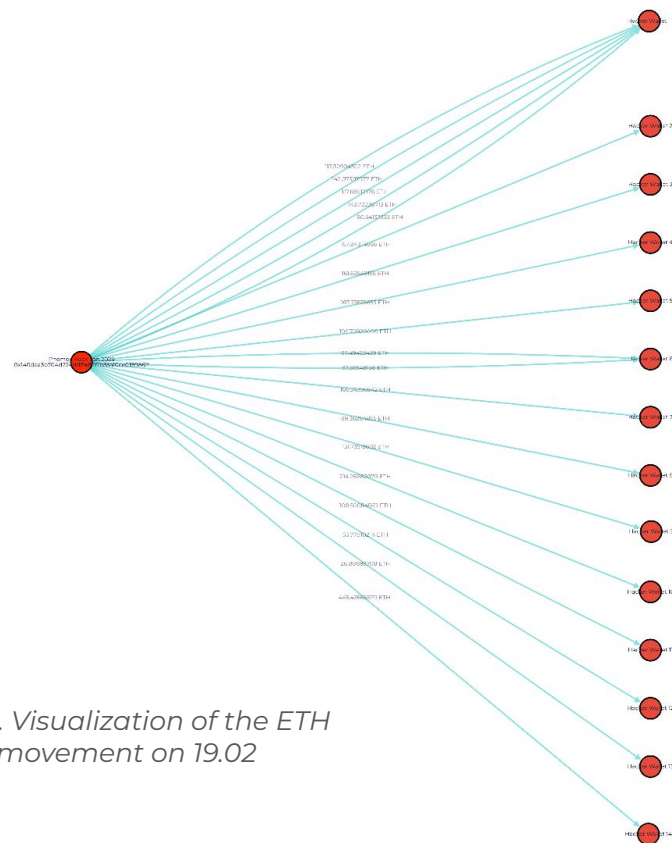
Hacker Wallet

Hacker Wallet 2

Hacker Wallet 3

Hacker Wallet 4

Hacker Wallet 5

Hacker Wallet

Hacker Wallet

Hacker Wallet

Hacker Wallet

Hacker Wallet

Hacker Wallet

Hacker Wallet

Hacker Wallet

Hacker Wallet 14

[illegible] ETH
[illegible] ETH
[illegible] ETH
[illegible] ETH
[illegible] ETH
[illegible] ETH
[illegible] ETH
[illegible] ETH
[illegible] ETH
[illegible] ETH
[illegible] ETH
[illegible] ETH
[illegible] ETH
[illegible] ETH
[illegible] ETH
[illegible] ETH
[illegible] ETH
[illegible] ETH
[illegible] ETH
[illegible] ETH

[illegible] 2023
0x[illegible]

. Visualization of the ETH
movement on 19.02